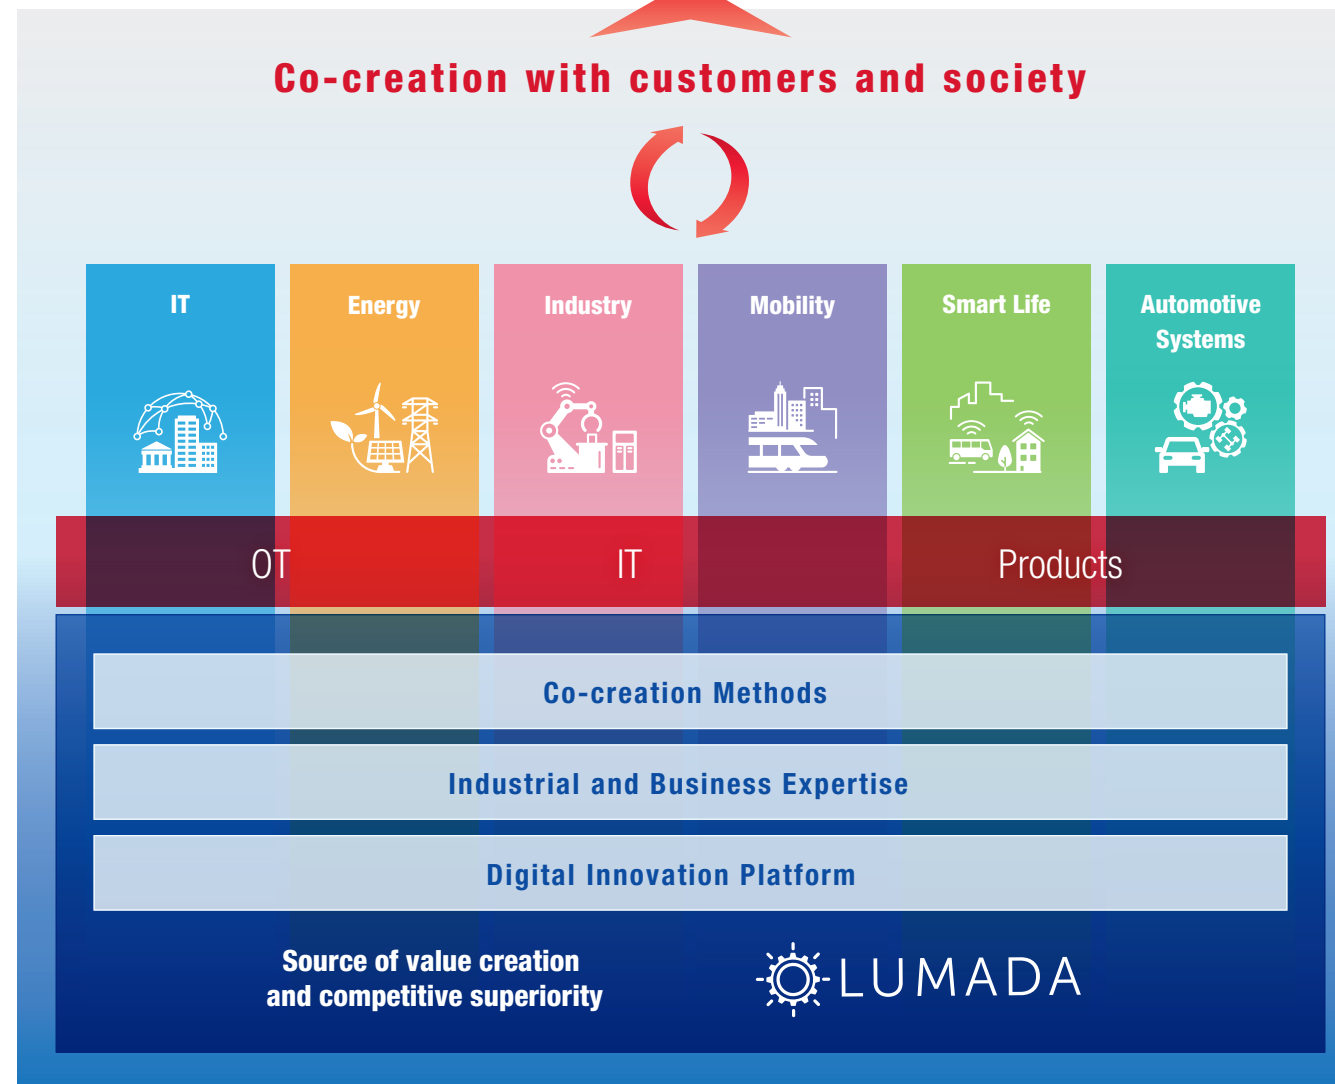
Co-creation with customers and society

IT

Energy

Industry

Mobility

Smart Life

Automotive Systems

OT

IT

Products

Co-creation Methods

Industrial and Business Expertise

Digital Innovation Platform

Source of value creation and competitive superiority

LUMADA